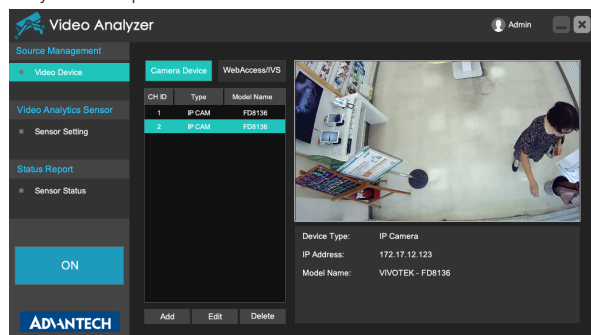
Video Analyzer

Admin

Source Management

Video Device

Video Analytics Sensor

Sensor Setting

Status Report

Sensor Status

ON

ADVANTECH

Camera Device

WebAccess/IVS

| CH ID | Type | Model Name |
|---|---|---|
| 1 | IP CAM | FD8136 |
| 2 | IP CAM | FD8136 |

Add

Edit

Delete

Device Type: IP Camera

IP Address: 172.17.12.123

Model Name: VIVOTEK - FD8136